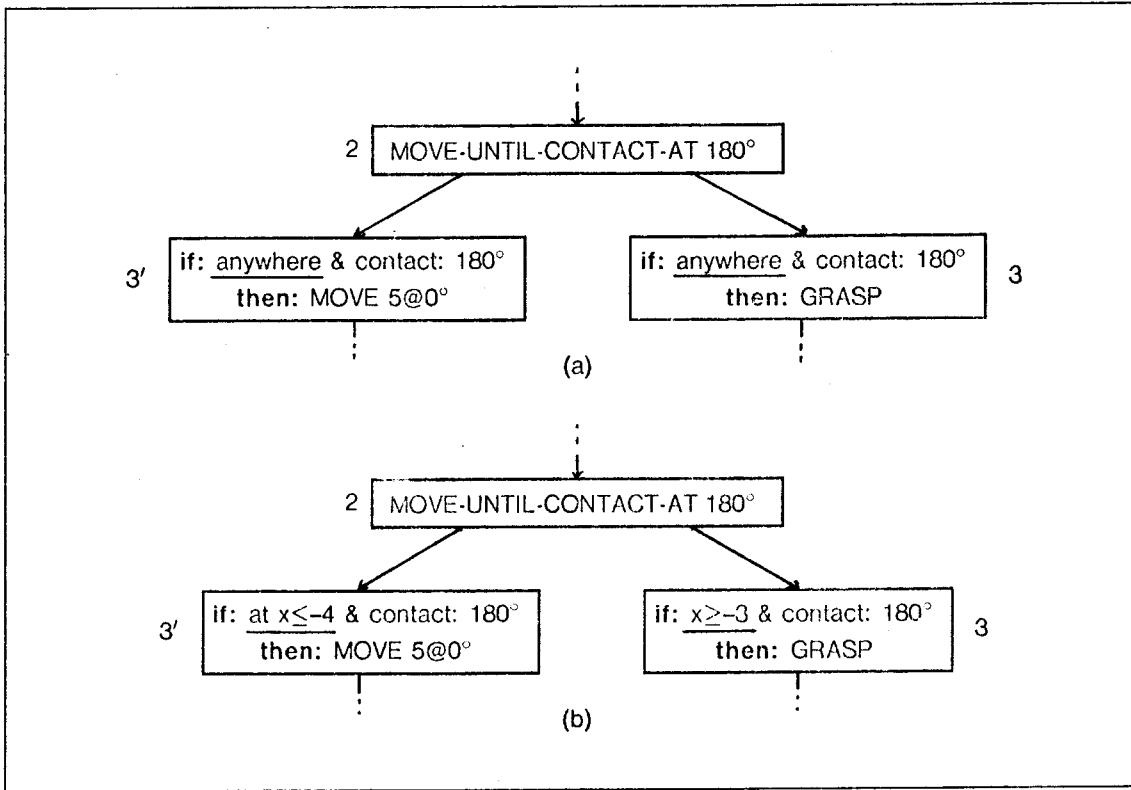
2 MOVE-UNTIL-CONTACT-AT 180°

3′ if: anywhere & contact: 180° then: MOVE 5@0°

if: anywhere & contact: 180° then: GRASP 3

(a)

2 MOVE-UNTIL-CONTACT-AT 180°

3′ if: at $x \leq -4$ & contact: 180° then: MOVE 5@0°

if: $x \geq -3$ & contact: 180° then: GRASP 3

(b)